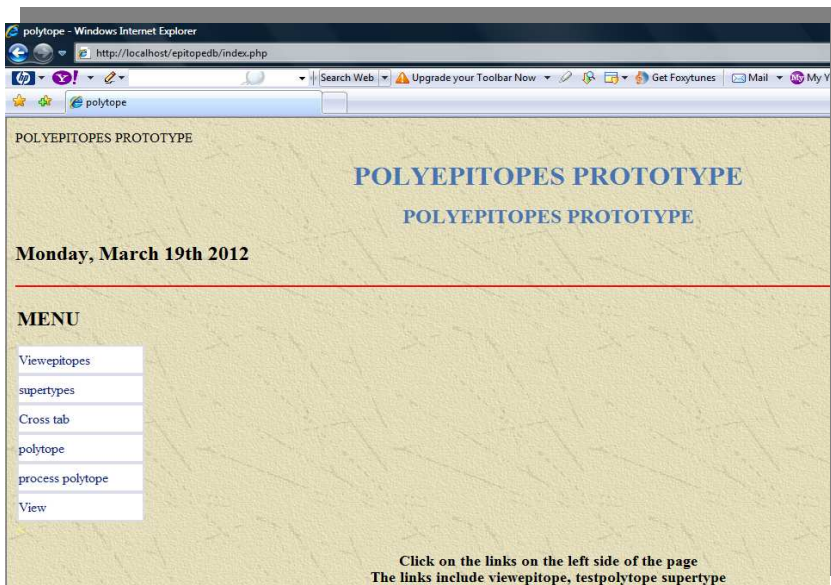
polytope - Windows Internet Explorer

http://localhost/epitopedb/index.php

Search Web | Upgrade your Toolbar Now | Get Foxytunes | Mail | My Y

polytope

POLYEPITOPES PROTOTYPE

POLYEPITOPES PROTOTYPE

POLYEPITOPES PROTOTYPE

Monday, March 19th 2012

MENU

| Viewepitopes |
|---|
| supertypes |
| Cross tab |
| polytope |
| process polytope |
| View |

Click on the links on the left side of the page
The links include viewepitope, testpolytope supertype